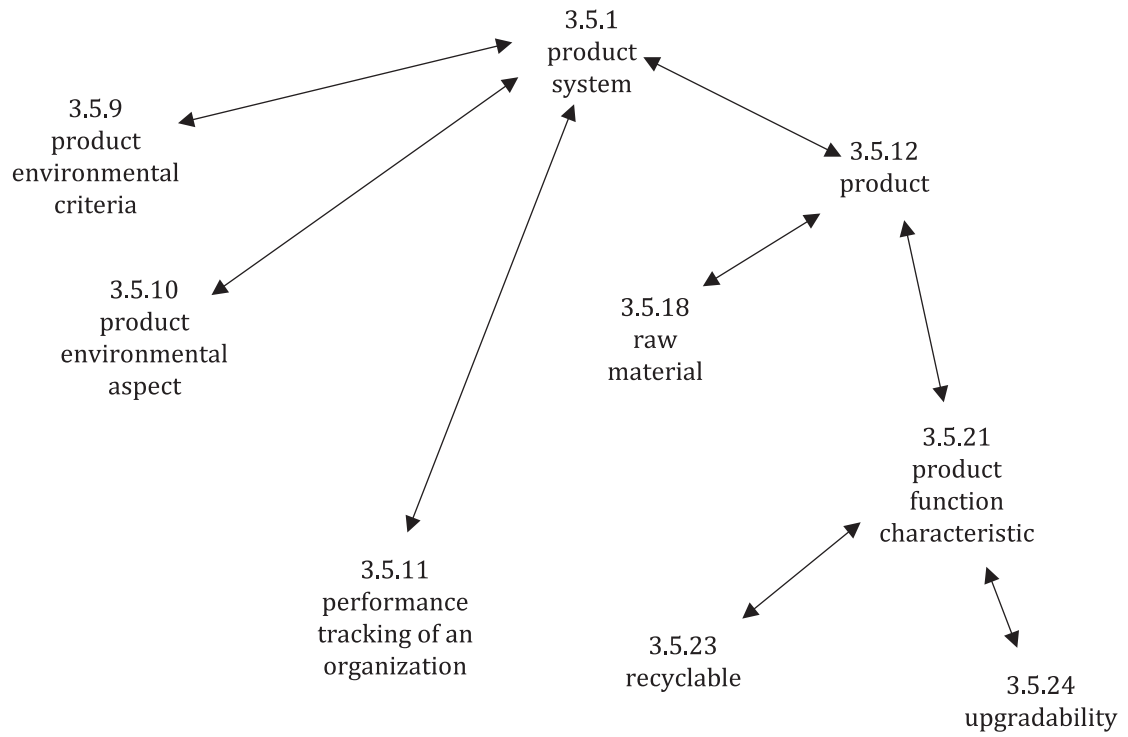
3.5.1
product
system

3.5.9
product
environmental
criteria

3.5.12
product

3.5.10
product
environmental
aspect

3.5.18
raw
material

3.5.21
product
function
characteristic

3.5.11
performance
tracking of an
organization

3.5.23
recyclable

3.5.24
upgradability